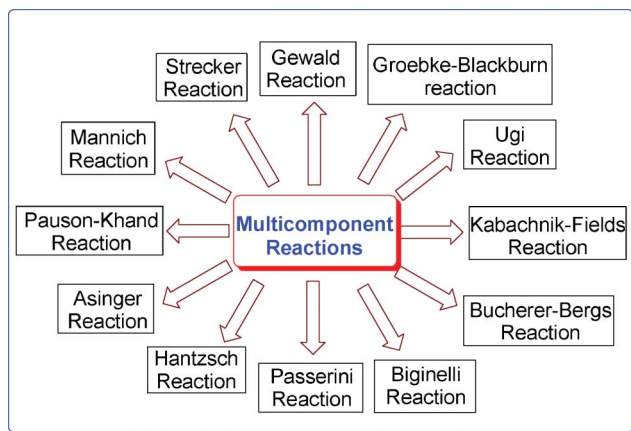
Multicomponent Reactions

Strecker Reaction

Gewald Reaction

Groebke-Blackburn reaction

Mannich Reaction

Ugi Reaction

Pauson-Khand Reaction

Kabachnik-Fields Reaction

Asinger Reaction

Bucherer-Bergs Reaction

Hantzsch Reaction

Passerini Reaction

Biginelli Reaction